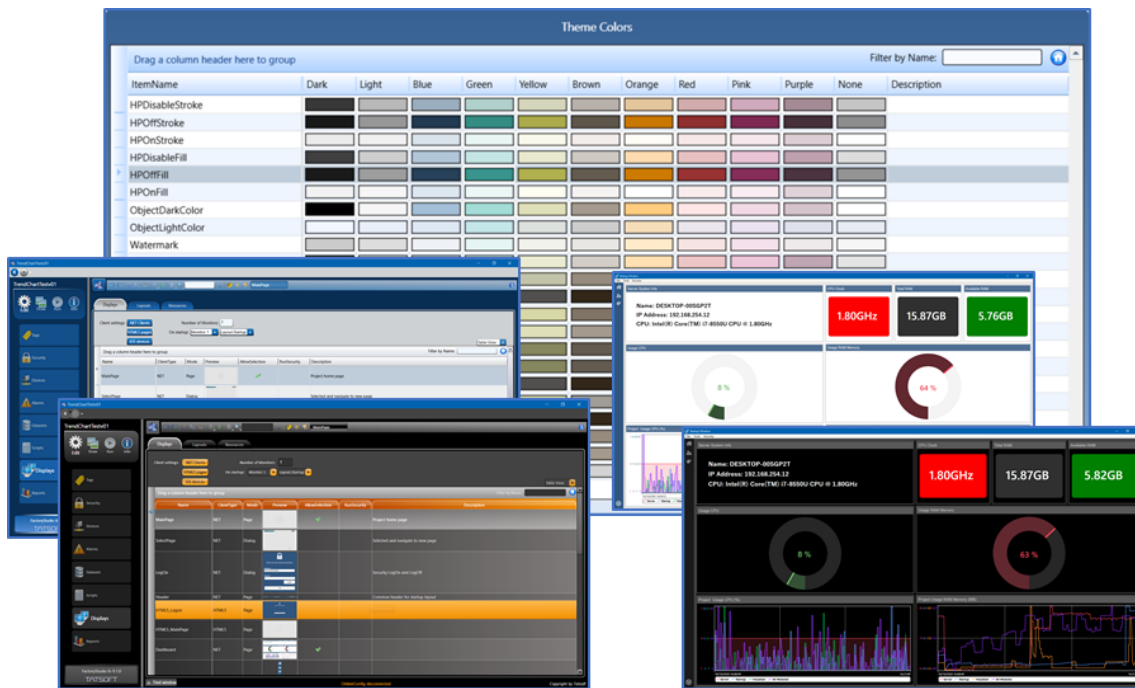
Theme Colors

Drag a column header here to group

Filter by Name:

| ItemName | Dark | Light | Blue | Green | Yellow | Brown | Orange | Red | Pink | Purple | None | Description |
|---|---|---|---|---|---|---|---|---|---|---|---|---|
| HPDisableStroke | | | | | | | | | | | | |
| HPOffStroke | | | | | | | | | | | | |
| HPOnStroke | | | | | | | | | | | | |
| HPDisableFill | | | | | | | | | | | | |
| HPOffFill | | | | | | | | | | | | |
| HPOnFill | | | | | | | | | | | | |
| ObjectDarkColor | | | | | | | | | | | | |
| ObjectLightColor | | | | | | | | | | | | |
| Watermark | | | | | | | | | | | | |

TrendChartTeste01

Displays

Name: DESKTOP-00SGP2T
IP Address: 192.168.254.12
CPU: Intel(R) Core(TM) i7-8550U CPU @ 1.80GHz

1.80GHz
15.87GB
5.76GB

8 %
64 %

TrendChartTeste01

Displays

Name: DESKTOP-00SGP2T
IP Address: 192.168.254.12
CPU: Intel(R) Core(TM) i7-8550U CPU @ 1.80GHz

1.80GHz
15.87GB
5.82GB

8 %
63 %

TATSOFT